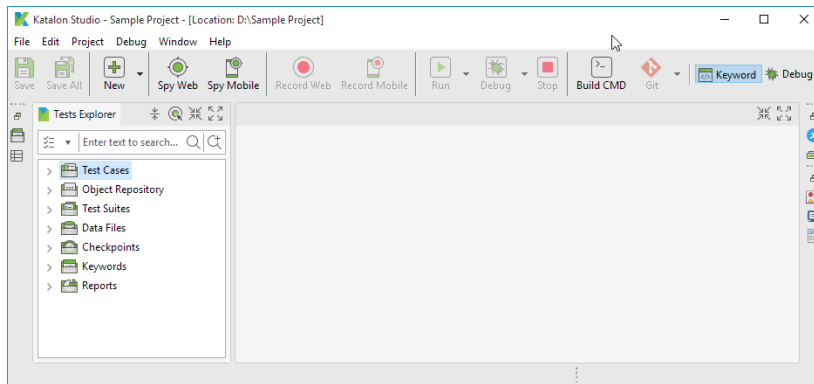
Katalon Studio - Sample Project - [Location: D:\Sample Project]

File Edit Project Debug Window Help

Save Save All New Spy Web Spy Mobile Record Web Record Mobile Run Debug Stop Build CMD Git Keyword Debug

Tests Explorer

Enter text to search...

Test Cases
Object Repository
Test Suites
Data Files
Checkpoints
Keywords
Reports